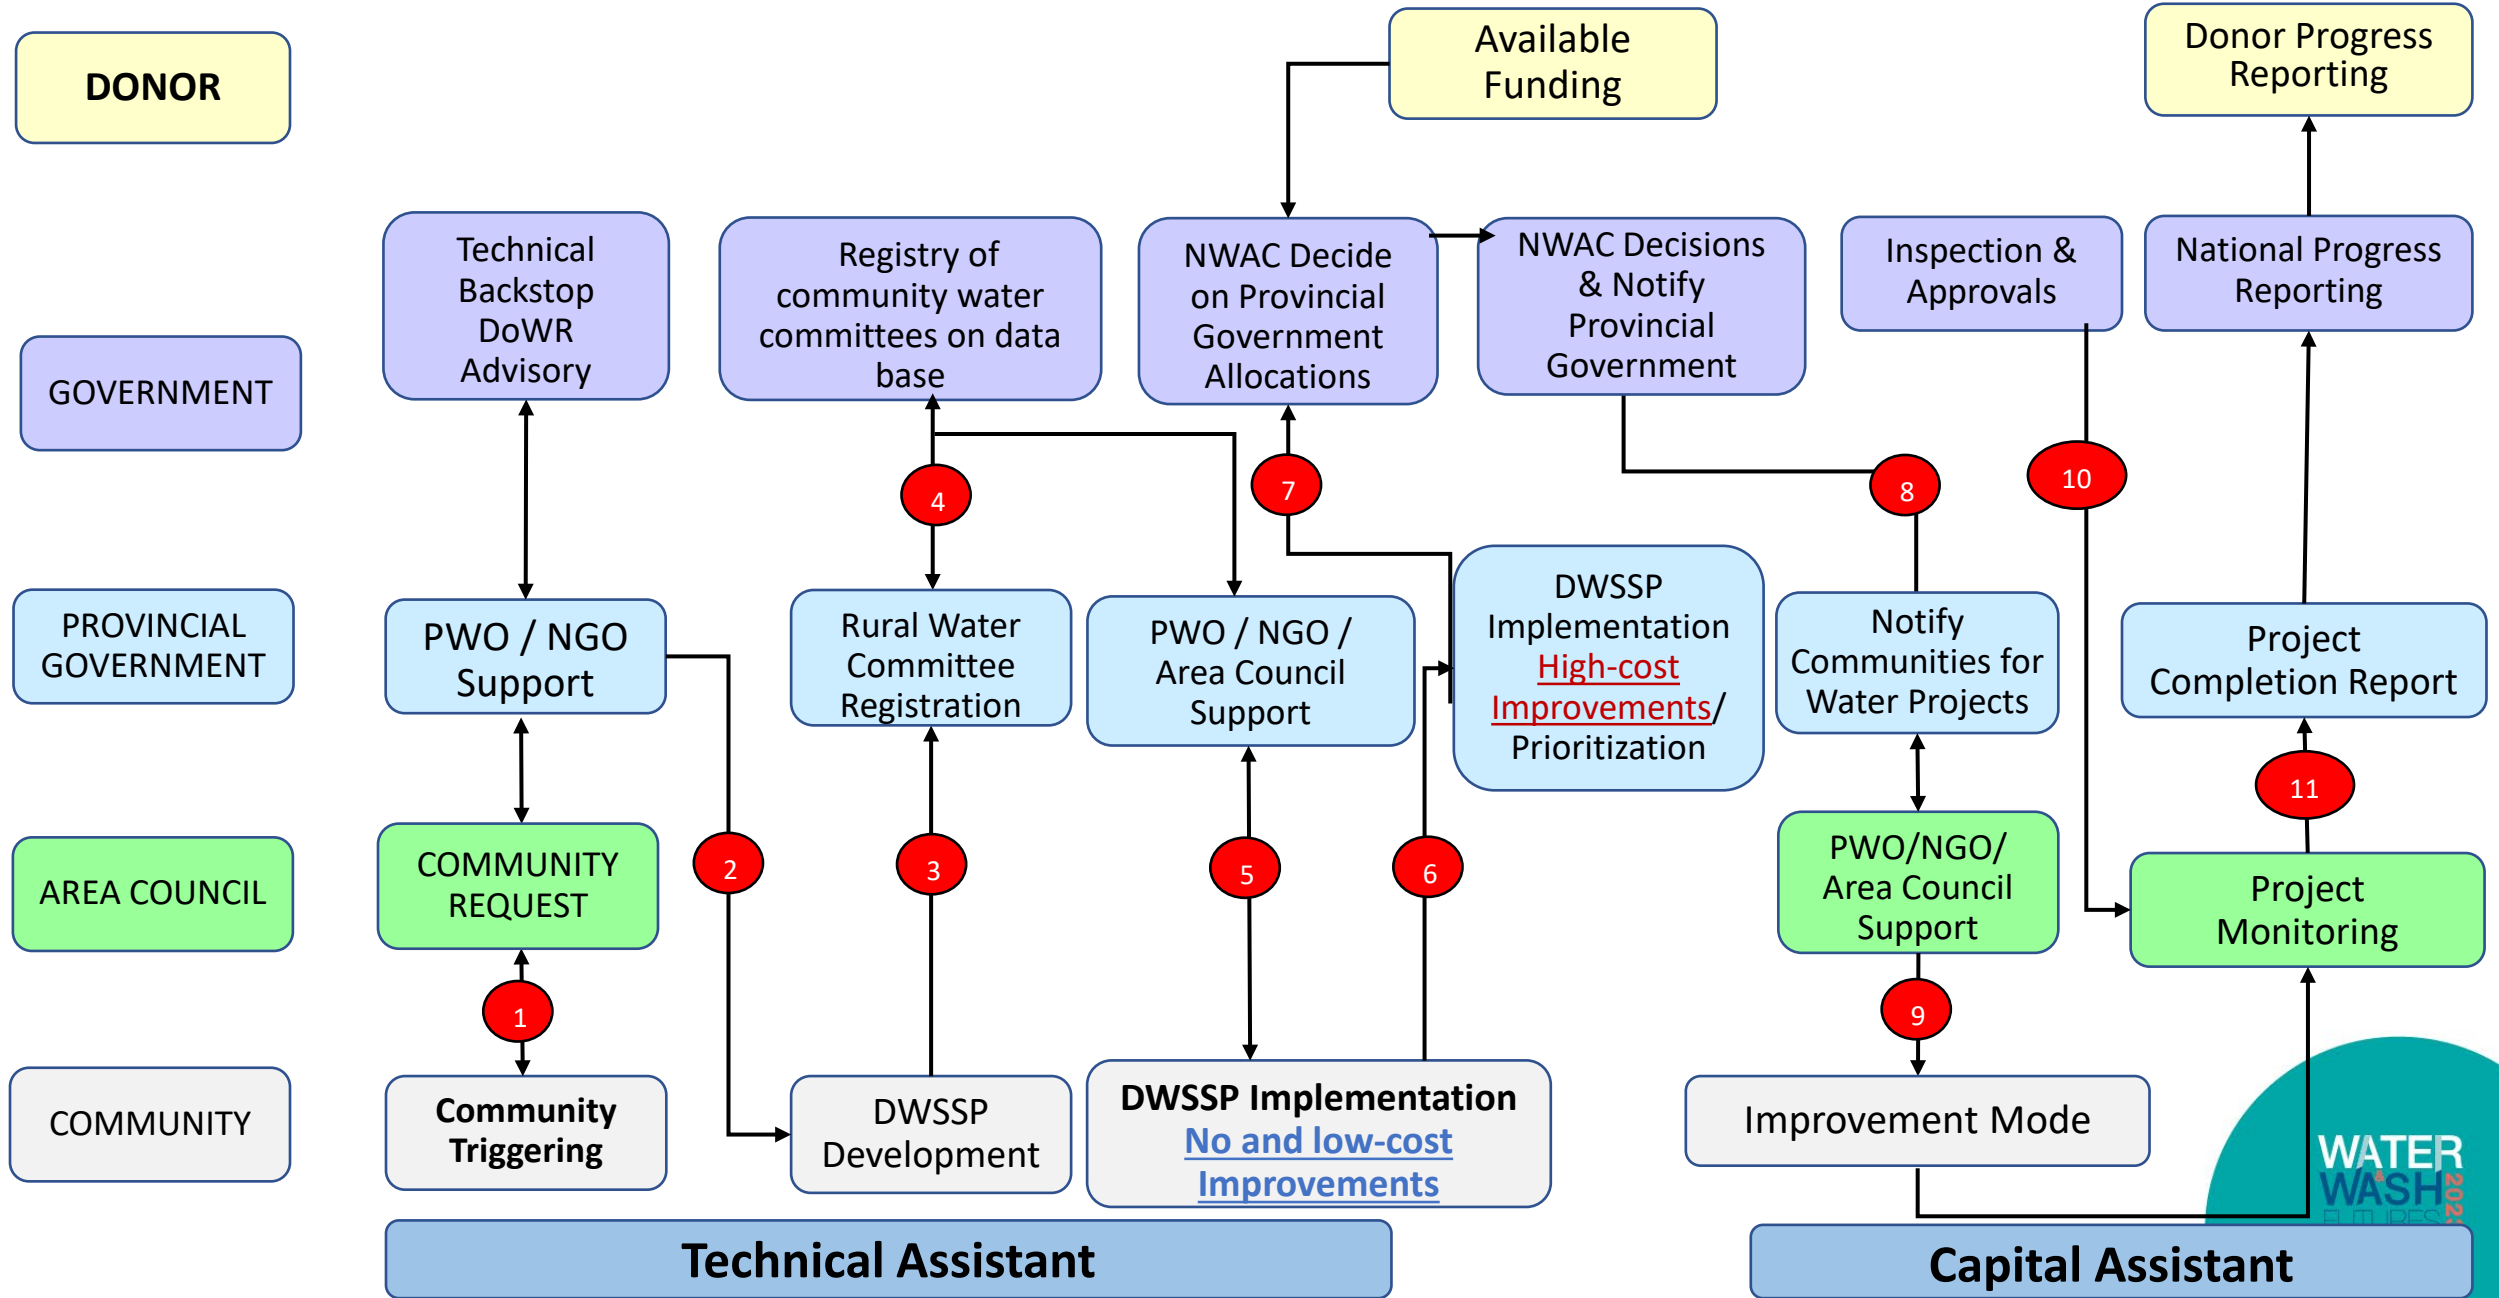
DONOR

Available Funding

Donor Progress Reporting

GOVERNMENT

Technical Backstop DoWR Advisory

Registry of community water committees on data base

NWAC Decide on Provincial Government Allocations

NWAC Decisions & Notify Provincial Government

Inspection & Approvals

National Progress Reporting

4

7

8

10

PROVINCIAL GOVERNMENT

PWO / NGO Support

Rural Water Committee Registration

PWO / NGO / Area Council Support

DWSSP Implementation High-cost Improvements/ Prioritization

Notify Communities for Water Projects

Project Completion Report

11

AREA COUNCIL

COMMUNITY REQUEST

2

3

5

6

PWO/NGO/ Area Council Support

Project Monitoring

1

9

COMMUNITY

Community Triggering

DWSSP Development

DWSSP Implementation No and low-cost Improvements

Improvement Mode

WATER WASH FUTURES

Technical Assistant

Capital Assistant